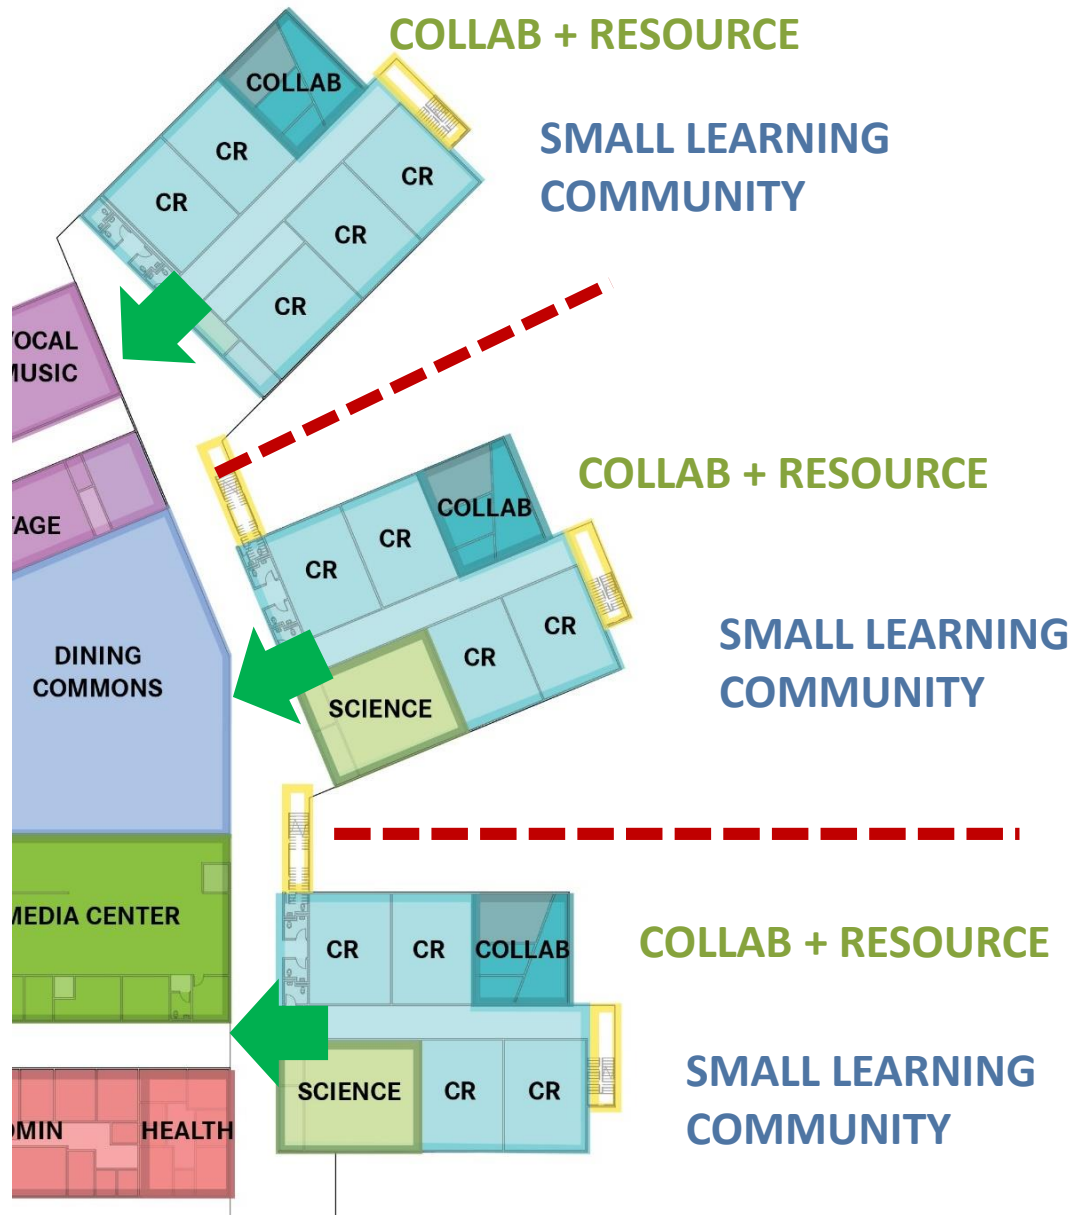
COLLAB + RESOURCE

COLLAB
CR
CR
CR
CR
CR

SMALL LEARNING COMMUNITY

'OCAL
IUSIC

'AGE

COLLAB + RESOURCE

COLLAB
CR
CR
CR
CR
SCIENCE

DINING COMMONS

SMALL LEARNING COMMUNITY

IEDIA CENTER

CR
CR
COLLAB

COLLAB + RESOURCE

SCIENCE
CR
CR

IMIN
HEALTH

SMALL LEARNING COMMUNITY